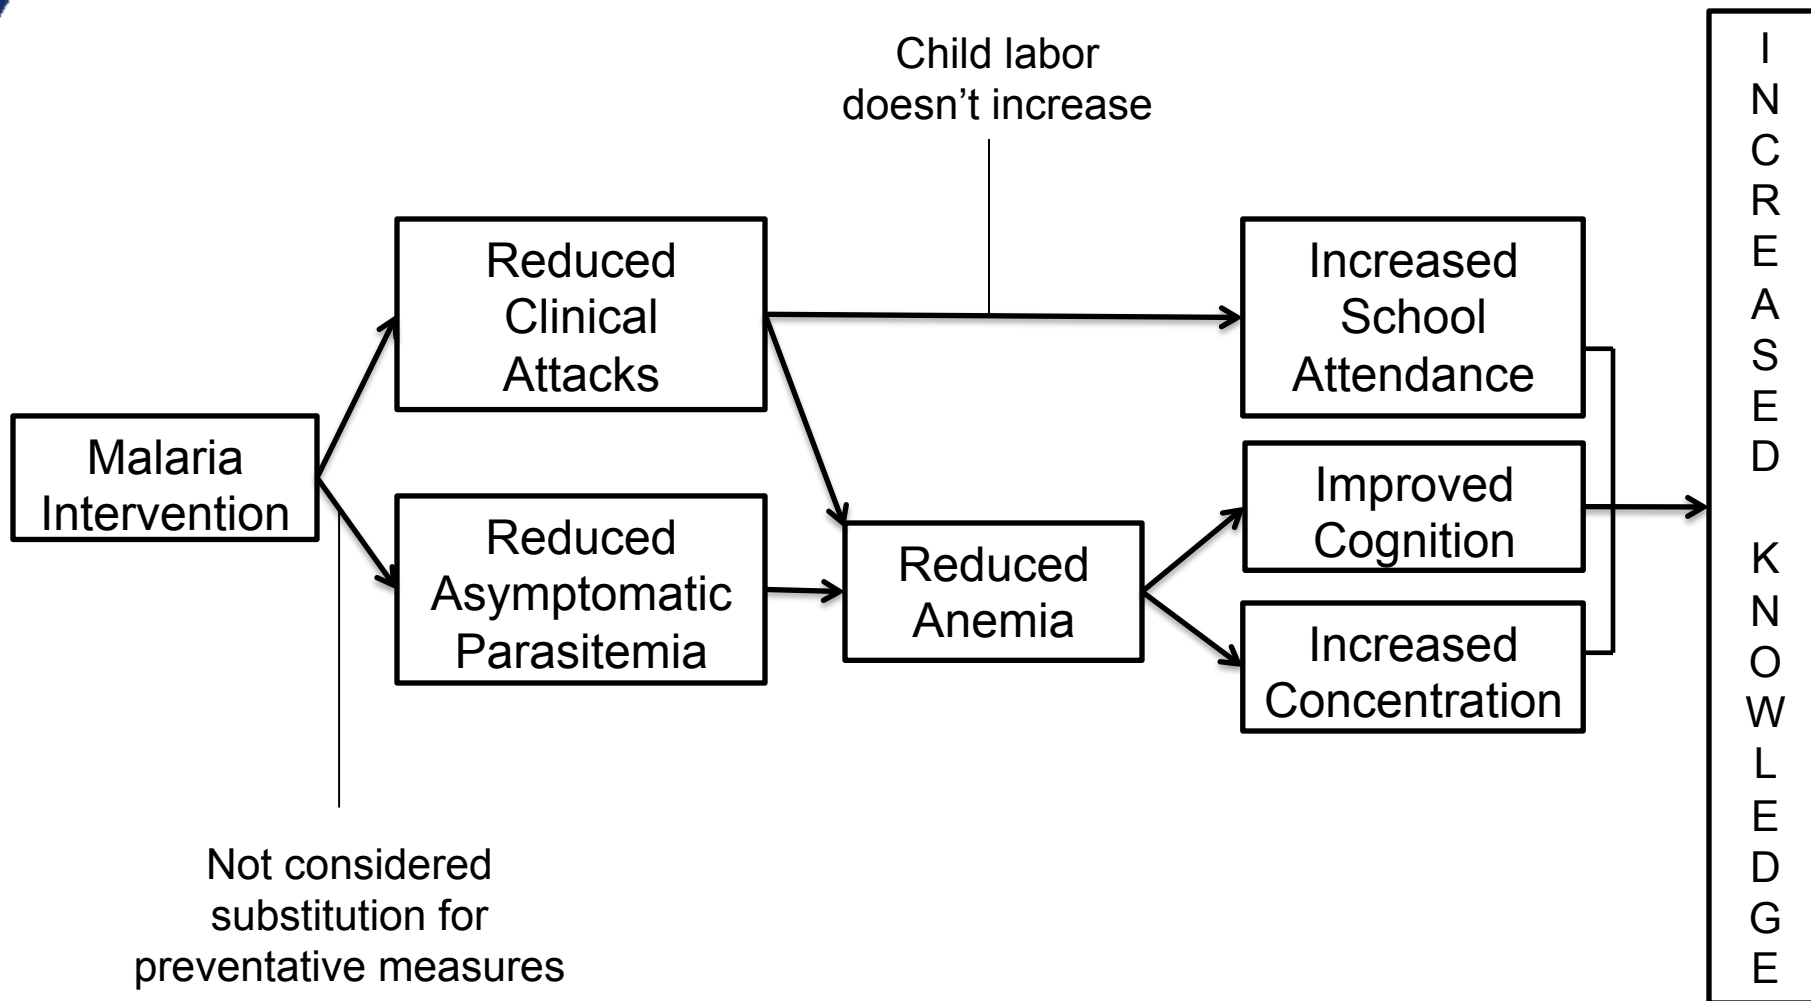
Child labor doesn't increase

Reduced Clinical Attacks

Increased School Attendance

Malaria Intervention

Reduced Asymptomatic Parasitemia

Reduced Anemia

Improved Cognition

Increased Concentration

INCREASED KNOWLEDGE

Not considered substitution for preventative measures